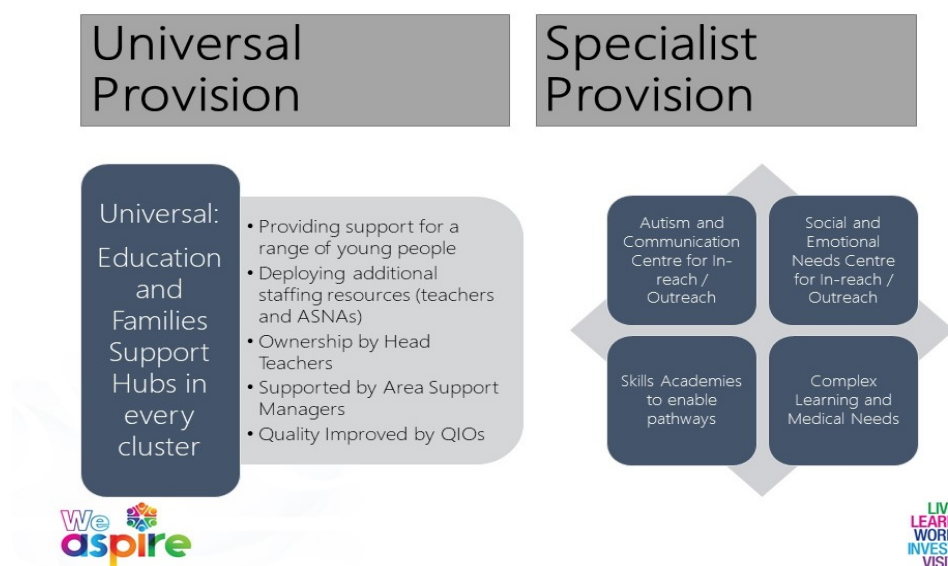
Universal Provision

Specialist Provision

Universal: Education and Families Support Hubs in every cluster

• Providing support for a range of young people
• Deploying additional staffing resources (teachers and ASNAs)
• Ownership by Head Teachers
• Supported by Area Support Managers
• Quality Improved by QIOs

Autism and Communication Centre for In-reach / Outreach

Social and Emotional Needs Centre for In-reach / Outreach

Skills Academies to enable pathways

Complex Learning and Medical Needs

We aspire

LIV
LEARN
WORK
INVES
VISI